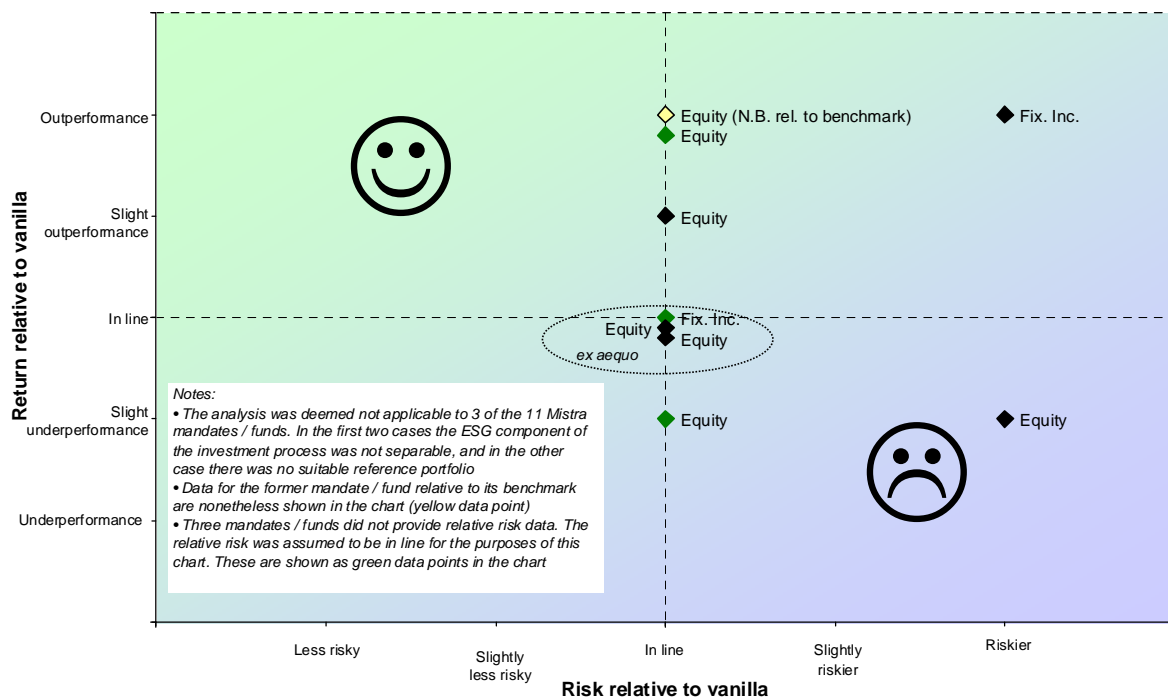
Return relative to vanilla

Outperformance

Slight outperformance

In line

Slight underperformance

Underperformance

Equity (N.B. rel. to benchmark)

Fix. Inc.

Equity

Equity

Fix. Inc.

Equity

Equity

ex aequo

Equity

Equity

Notes:
• The analysis was deemed not applicable to 3 of the 11 Mistra mandates / funds. In the first two cases the ESG component of the investment process was not separable, and in the other case there was no suitable reference portfolio
• Data for the former mandate / fund relative to its benchmark are nonetheless shown in the chart (yellow data point)
• Three mandates / funds did not provide relative risk data. The relative risk was assumed to be in line for the purposes of this chart. These are shown as green data points in the chart

Less risky

Slightly less risky

In line

Slightly riskier

Riskier

Risk relative to vanilla